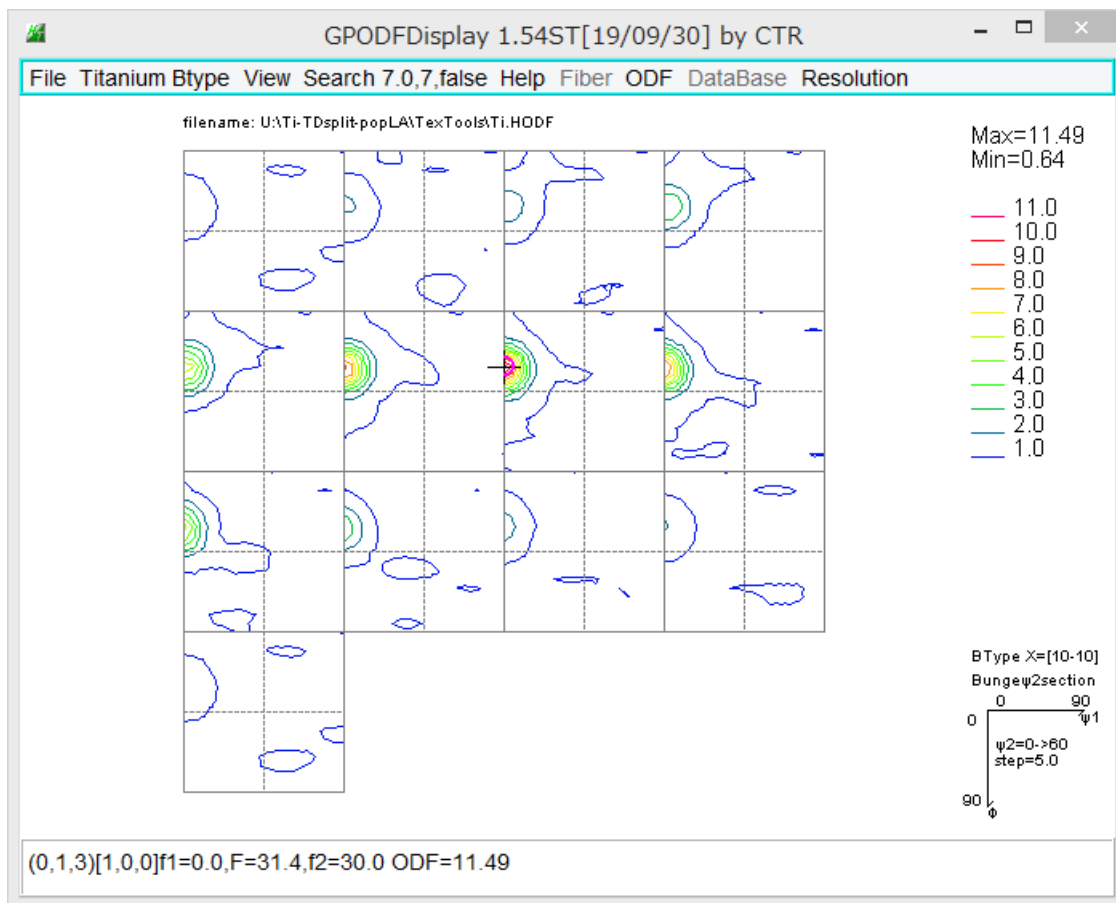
GPODFDisplay 1.54ST[19/09/30] by CTR

File Titanium Btype View Search 7.0,7,false Help Fiber ODF DataBase Resolution

filename: U:\Ti-TDsplit-popLA\TexTools\Ti.HODF

Max=11.49
Min=0.64

11.0
10.0
9.0
8.0
7.0
6.0
5.0
4.0
3.0
2.0
1.0

BType X=[10-10]
Bungeψ2section
0 90
0 ψ1
ψ2=0->60
step=5.0
90
Φ

(0,1,3)[1,0,0]f1=0.0,F=31.4,f2=30.0 ODF=11.49